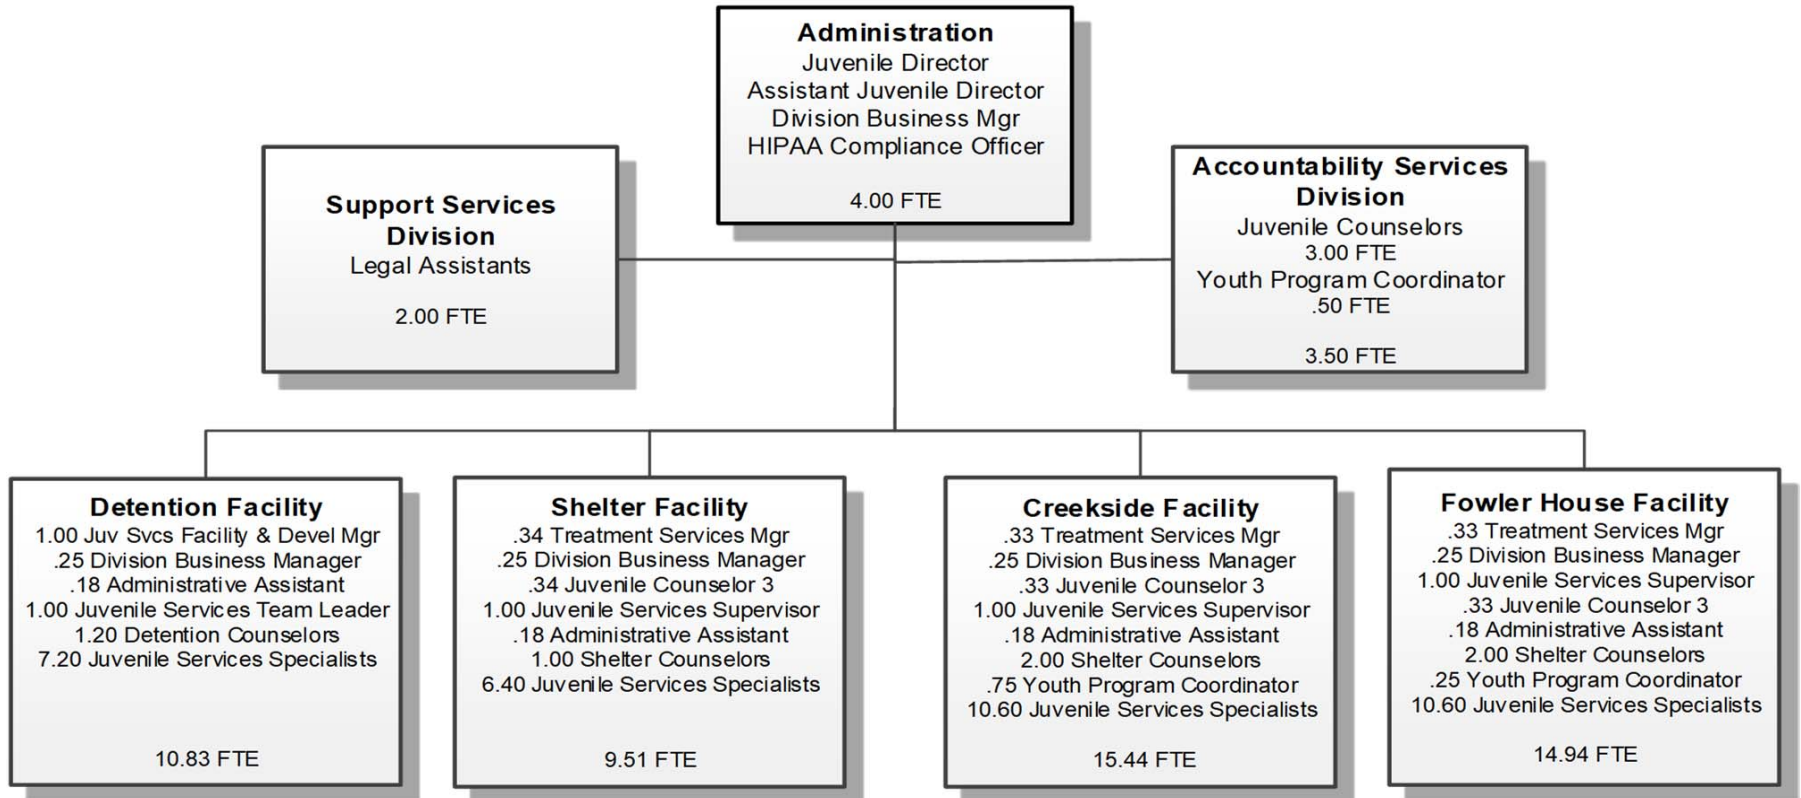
Administration
Juvenile Director
Assistant Juvenile Director
Division Business Mgr
HIPAA Compliance Officer

4.00 FTE

Support Services Division
Legal Assistants

2.00 FTE

Accountability Services Division
Juvenile Counselors
3.00 FTE
Youth Program Coordinator
.50 FTE

3.50 FTE

Detention Facility
1.00 Juv Svcs Facility & Devel Mgr
.25 Division Business Manager
.18 Administrative Assistant
1.00 Juvenile Services Team Leader
1.20 Detention Counselors
7.20 Juvenile Services Specialists

10.83 FTE

Shelter Facility
.34 Treatment Services Mgr
.25 Division Business Manager
.34 Juvenile Counselor 3
1.00 Juvenile Services Supervisor
.18 Administrative Assistant
1.00 Shelter Counselors
6.40 Juvenile Services Specialists

9.51 FTE

Creekside Facility
.33 Treatment Services Mgr
.25 Division Business Manager
.33 Juvenile Counselor 3
1.00 Juvenile Services Supervisor
.18 Administrative Assistant
2.00 Shelter Counselors
.75 Youth Program Coordinator
10.60 Juvenile Services Specialists

15.44 FTE

Fowler House Facility
.33 Treatment Services Mgr
.25 Division Business Manager
1.00 Juvenile Services Supervisor
.33 Juvenile Counselor 3
.18 Administrative Assistant
2.00 Shelter Counselors
.25 Youth Program Coordinator
10.60 Juvenile Services Specialists

14.94 FTE